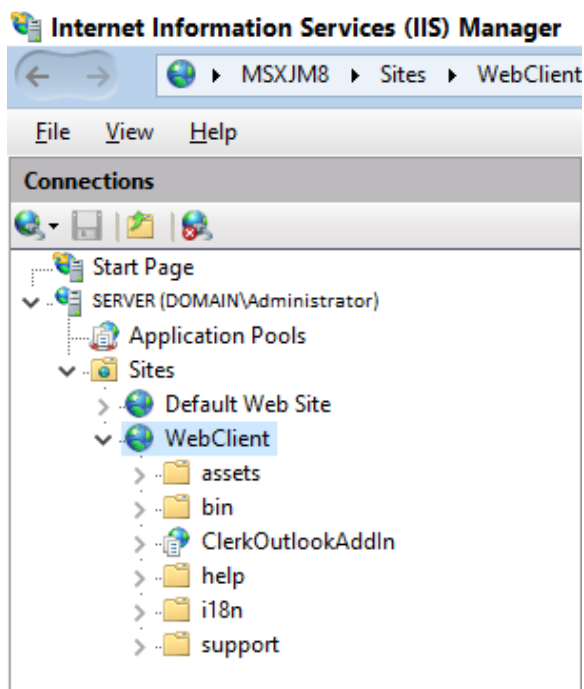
Internet Information Services (IIS) Manager

MSXJM8 ▸ Sites ▸ WebClient

File View Help

Connections

Start Page
SERVER (DOMAIN\Administrator)
Application Pools
Sites
Default Web Site
WebClient
assets
bin
ClerkOutlookAddIn
help
i18n
support